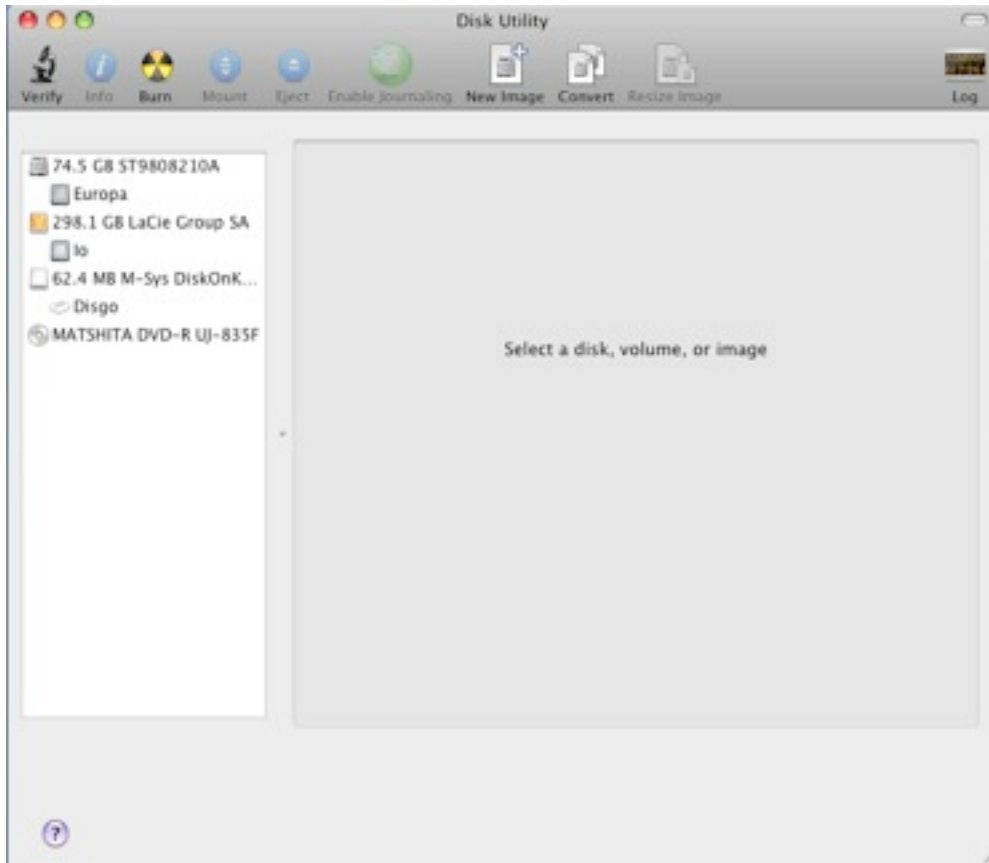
Disk Utility

Verify Info Burn Mount Eject Enable Journaling New Image Convert Resize Image Log

74.5 GB ST9808210A
Europa
298.1 GB LaCie Group SA
Io
62.4 MB M-Sys DiskOnK...
Disgo
MATSHITA DVD-R UJ-835F

Select a disk, volume, or image

?